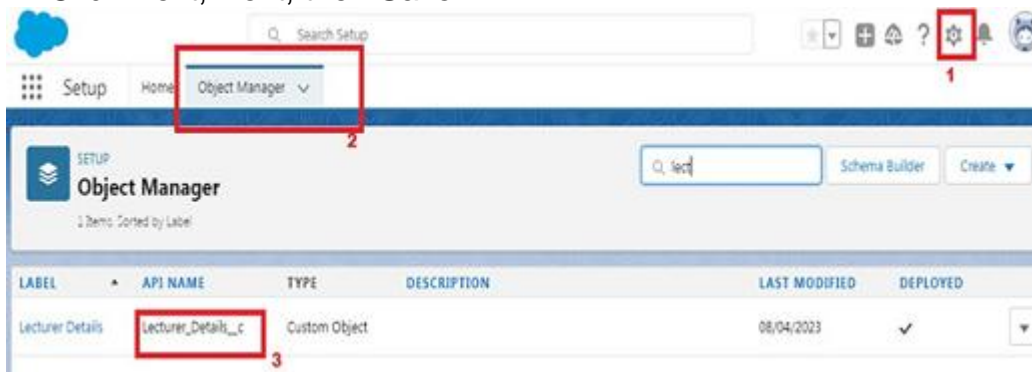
Search Setup

1

Setup Home Object Manager

2

SETUP
Object Manager
1 Items, Sorted by Label

lect

Schema Builder Create ▼

| LABEL | API NAME | TYPE | DESCRIPTION | LAST MODIFIED | DEPLOYED |
|---|---|---|---|---|---|
| Lecturer Details | Lecturer_Details__c | Custom Object | | 08/04/2023 | ✓ |

3